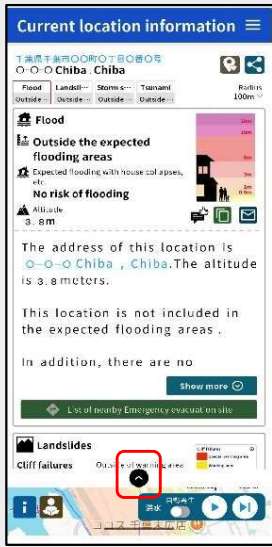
Current location information

千葉県千葉市〇〇町〇丁目〇番〇号
〇-〇-〇 Chiba , Chiba

Radius 100m

| Flood | Landsli... | Storm s... | Tsunami |
|---|---|---|---|
| Outside | Outside | Outside | Outside |

Flood

Outside the expected flooding areas

Expected flooding with house collapses, etc.

No risk of flooding

Altitude
3.8m

20m
10m
5m
3m
0.5m

The address of this location is 〇-〇-〇 Chiba , Chiba.The altitude is 3.8 meters.

This location is not included in the expected flooding areas .

In addition, there are no

Show more

List of nearby Emergency evacuation site

Landslides

Cliff failures

Outside of warning area

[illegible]

浸水

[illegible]

千葉大学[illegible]